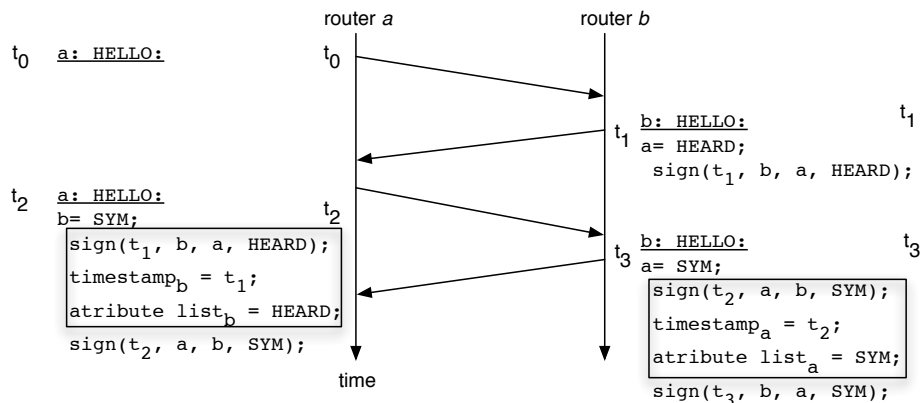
router $a$

router $b$

$t_0$ a: HELLO:

$t_0$

$t_1$ b: HELLO: $t_1$

a= HEARD;

sign($t_1$, b, a, HEARD);

$t_2$ a: HELLO:

b= SYM;

$t_2$

sign($t_1$, b, a, HEARD);

timestamp$_b$ = $t_1$;

atribute list$_b$ = HEARD;

sign($t_2$, a, b, SYM);

$t_3$ b: HELLO: $t_3$

a= SYM;

sign($t_2$, a, b, SYM);

timestamp$_a$ = $t_2$;

atribute list$_a$ = SYM;

sign($t_3$, b, a, SYM);

time